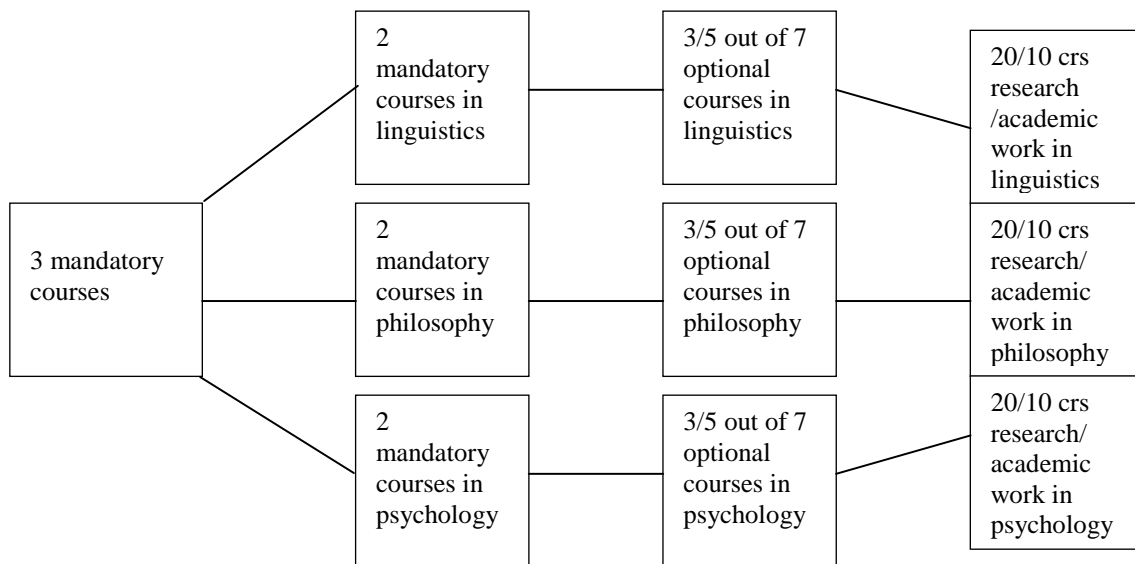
3 mandatory courses

2 mandatory courses in linguistics

3/5 out of 7 optional courses in linguistics

20/10 crs research /academic work in linguistics

2 mandatory courses in philosophy

3/5 out of 7 optional courses in philosophy

20/10 crs research/ academic work in philosophy

2 mandatory courses in psychology

3/5 out of 7 optional courses in psychology

20/10 crs research/ academic work in psychology